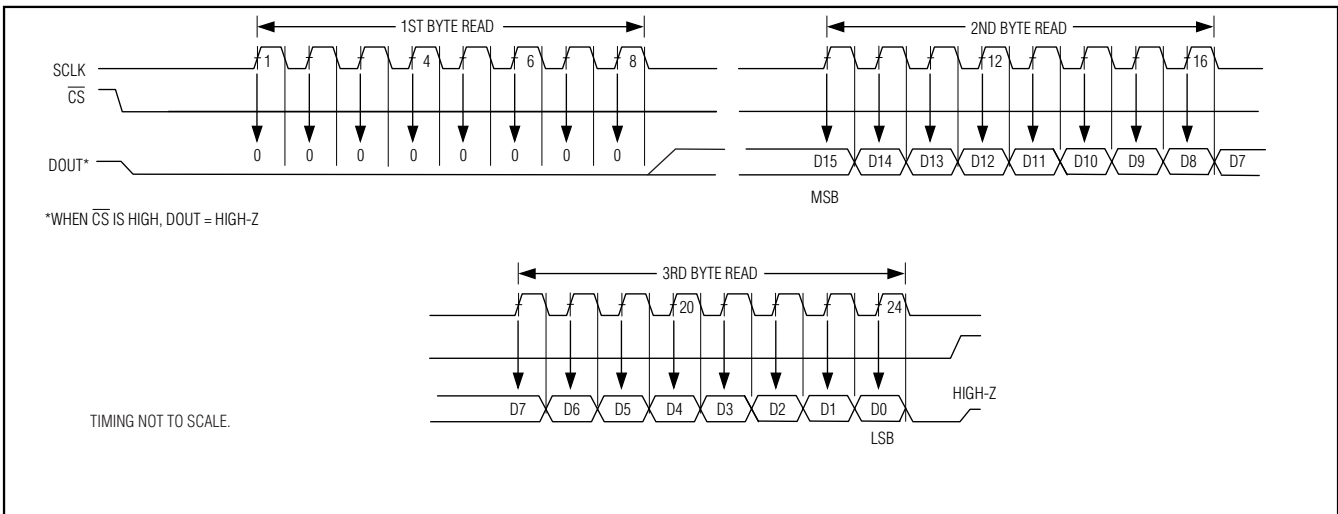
1ST BYTE READ

2ND BYTE READ

SCLK

$\overline{CS}$

DOUT*

1 4 6 8

12 16

0 0 0 0 0 0 0 0

D15 D14 D13 D12 D11 D10 D9 D8 D7

MSB

*WHEN $\overline{CS}$ IS HIGH, DOUT = HIGH-Z

3RD BYTE READ

20 24

D7 D6 D5 D4 D3 D2 D1 D0

HIGH-Z

LSB

TIMING NOT TO SCALE.